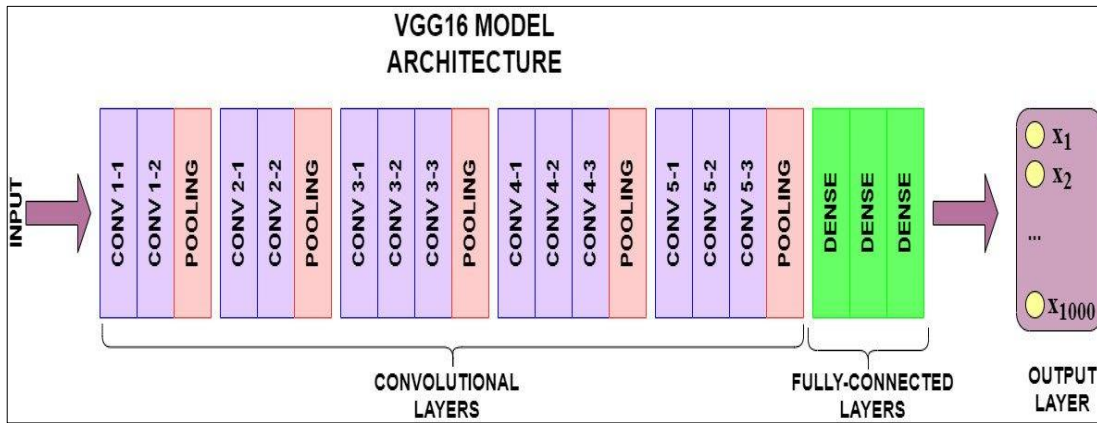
VGG16 MODEL ARCHITECTURE

INPUT

CONV 1-1

CONV 1-2

POOLING

CONV 2-1

CONV 2-2

POOLING

CONV 3-1

CONV 3-2

CONV 3-3

POOLING

CONV 4-1

CONV 4-2

CONV 4-3

POOLING

CONV 5-1

CONV 5-2

CONV 5-3

POOLING

DENSE

DENSE

DENSE

$x_1$

$x_2$

...

$x_{1000}$

CONVOLUTIONAL LAYERS

FULLY-CONNECTED LAYERS

OUTPUT LAYER